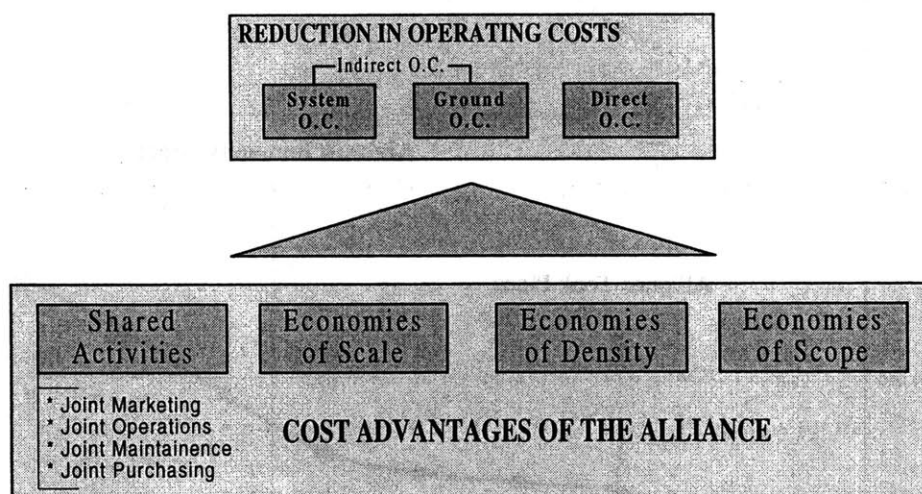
REDUCTION IN OPERATING COSTS

Indirect O.C.

System O.C.

Ground O.C.

Direct O.C.

Shared Activities

Economies of Scale

Economies of Density

Economies of Scope

* Joint Marketing
* Joint Operations
* Joint Maintainence
* Joint Purchasing

COST ADVANTAGES OF THE ALLIANCE